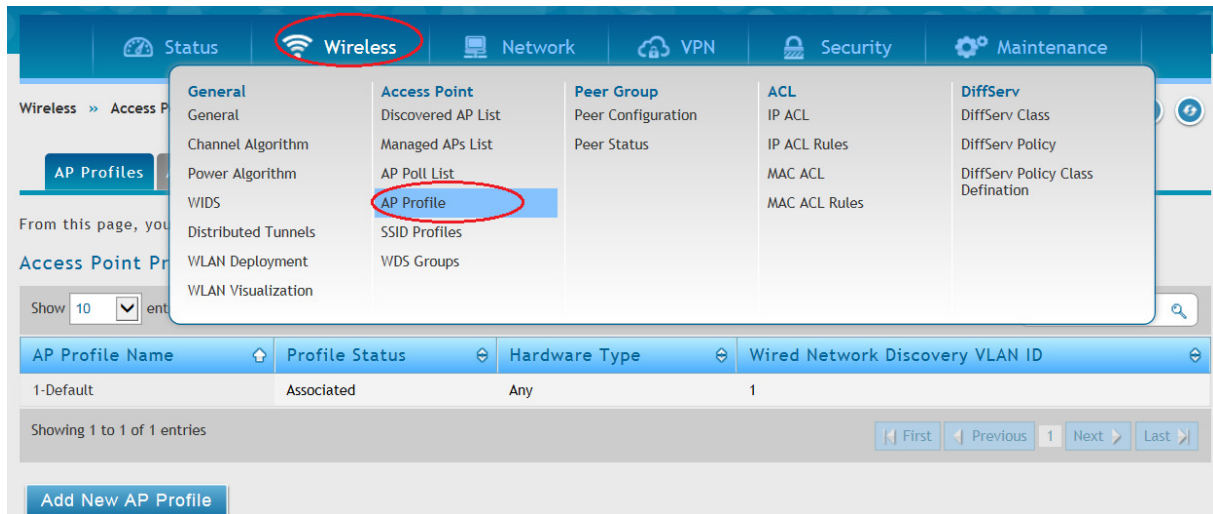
Status Wireless Network VPN Security Maintenance

Wireless » Access P

AP Profiles

From this page, you

Access Point Pr

General
General
Channel Algorithm
Power Algorithm
WIDS
Distributed Tunnels
WLAN Deployment
WLAN Visualization

Access Point
Discovered AP List
Managed APs List
AP Poll List
AP Profile
SSID Profiles
WDS Groups

Peer Group
Peer Configuration
Peer Status

ACL
IP ACL
IP ACL Rules
MAC ACL
MAC ACL Rules

DiffServ
DiffServ Class
DiffServ Policy
DiffServ Policy Class Defination

Show 10 ent

| AP Profile Name | Profile Status | Hardware Type | Wired Network Discovery VLAN ID |
|---|---|---|---|
| 1-Default | Associated | Any | 1 |

Showing 1 to 1 of 1 entries

First Previous 1 Next Last

Add New AP Profile